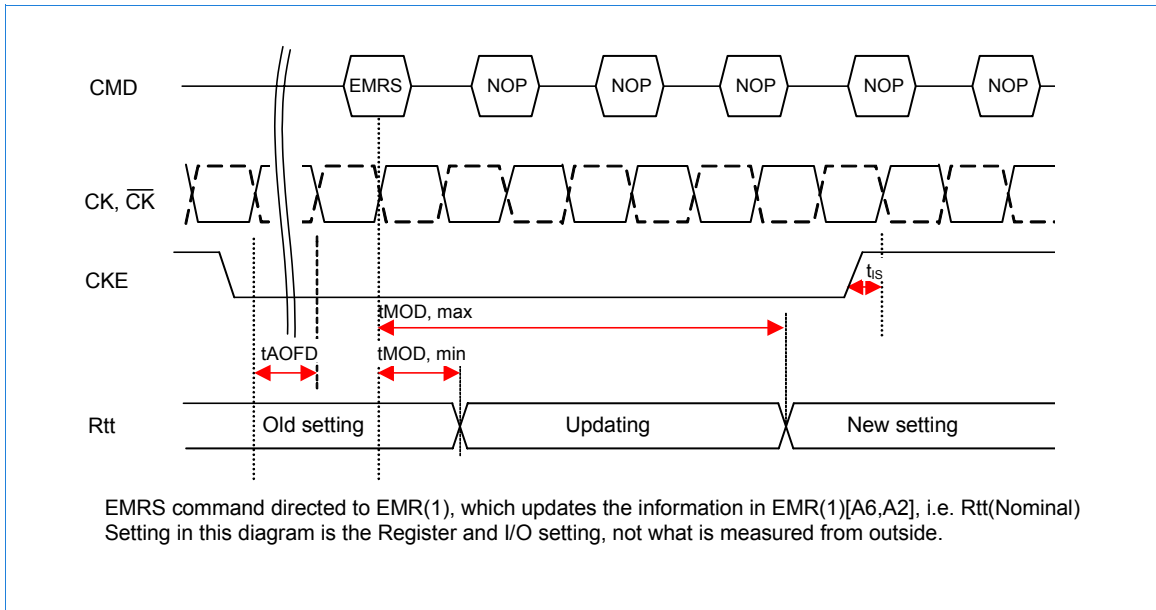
CMD
EMRS
NOP
NOP
NOP
NOP
NOP

CK, $\overline{CK}$

CKE
$t_{IS}$

tMOD, max
tAOFD
tMOD, min

Rtt
Old setting
Updating
New setting

EMRS command directed to EMR(1), which updates the information in EMR(1)[A6,A2], i.e. Rtt(Nominal)
Setting in this diagram is the Register and I/O setting, not what is measured from outside.